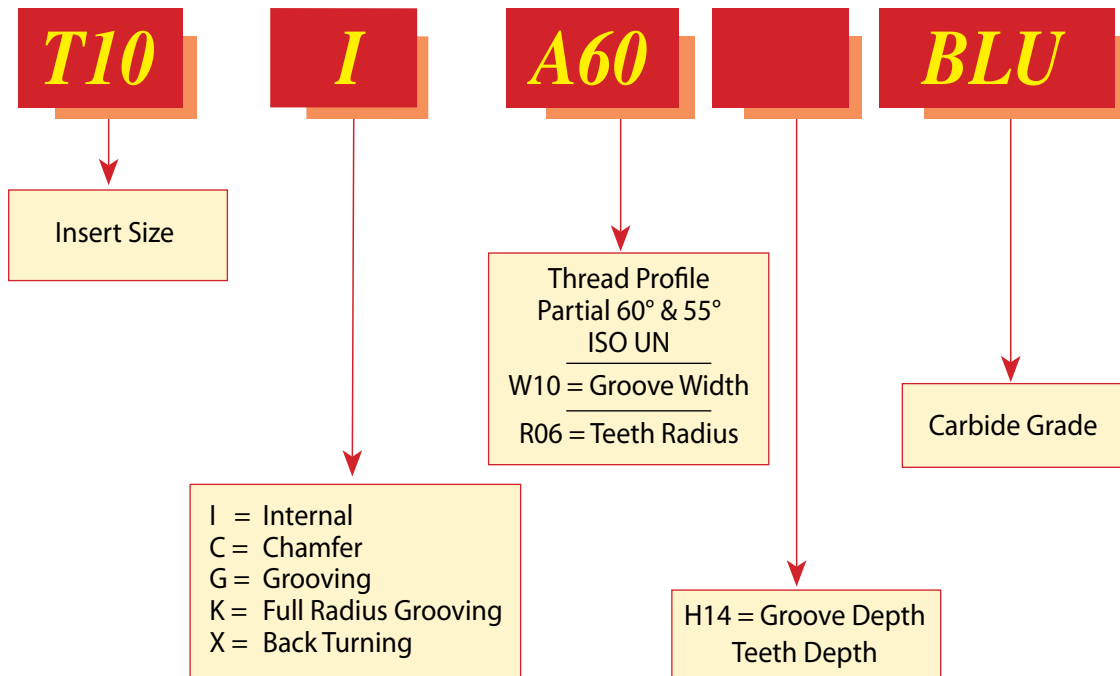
T10

I

A60

BLU

Insert Size

Thread Profile
Partial 60° & 55°
ISO UN

W10 = Groove Width

R06 = Teeth Radius

Carbide Grade

I = Internal
C = Chamfer
G = Grooving
K = Full Radius Grooving
X = Back Turning

H14 = Groove Depth
Teeth Depth